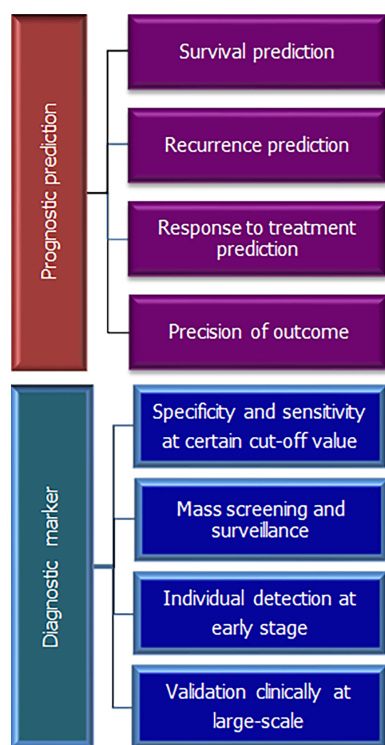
Prognostic prediction

Survival prediction

Recurrence prediction

Response to treatment prediction

Precision of outcome

Diagnostic marker

Specificity and sensitivity at certain cut-off value

Mass screening and surveillance

Individual detection at early stage

Validation clinically at large-scale